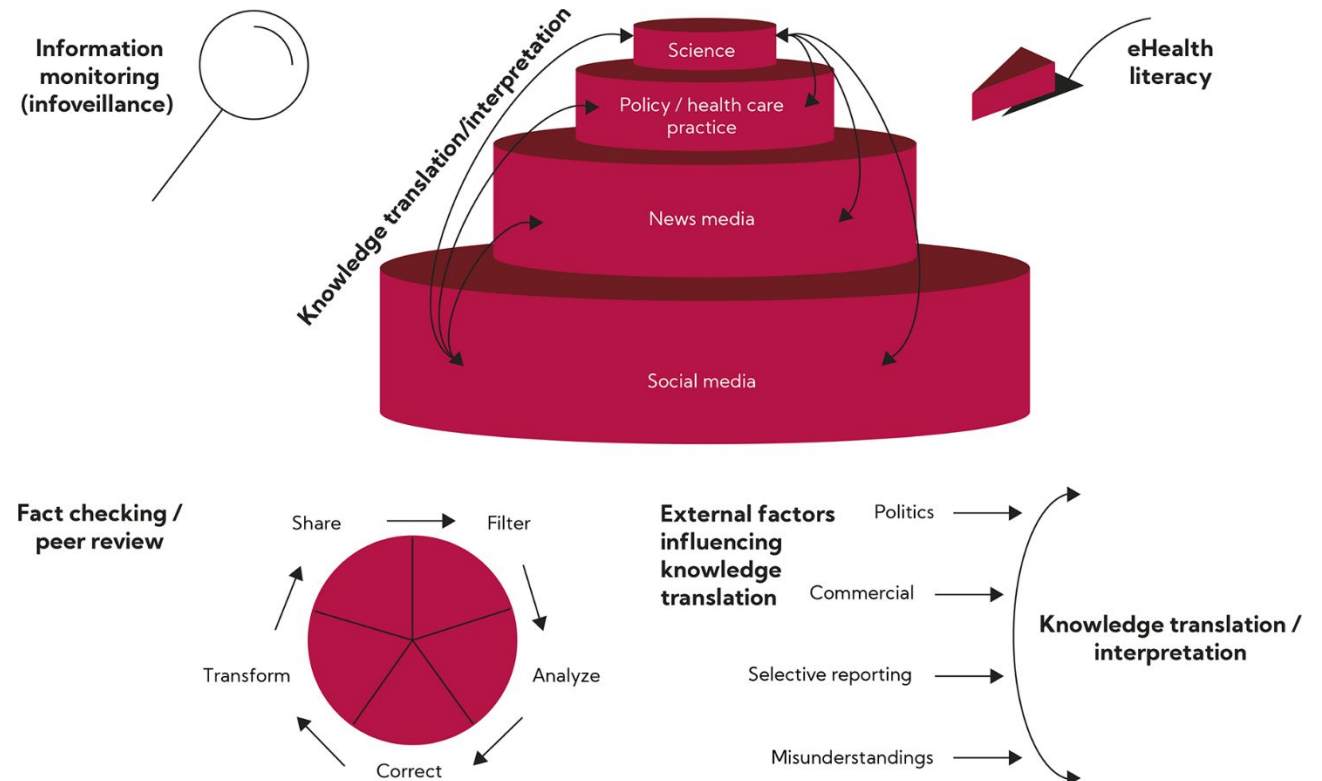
Information monitoring (infoveillance)

Knowledge translation/interpretation

Science

Policy / health care practice

News media

Social media

eHealth literacy

Fact checking / peer review

Share

Filter

Analyze

Correct

Transform

External factors influencing knowledge translation

Politics

Commercial

Selective reporting

Misunderstandings

Knowledge translation / interpretation